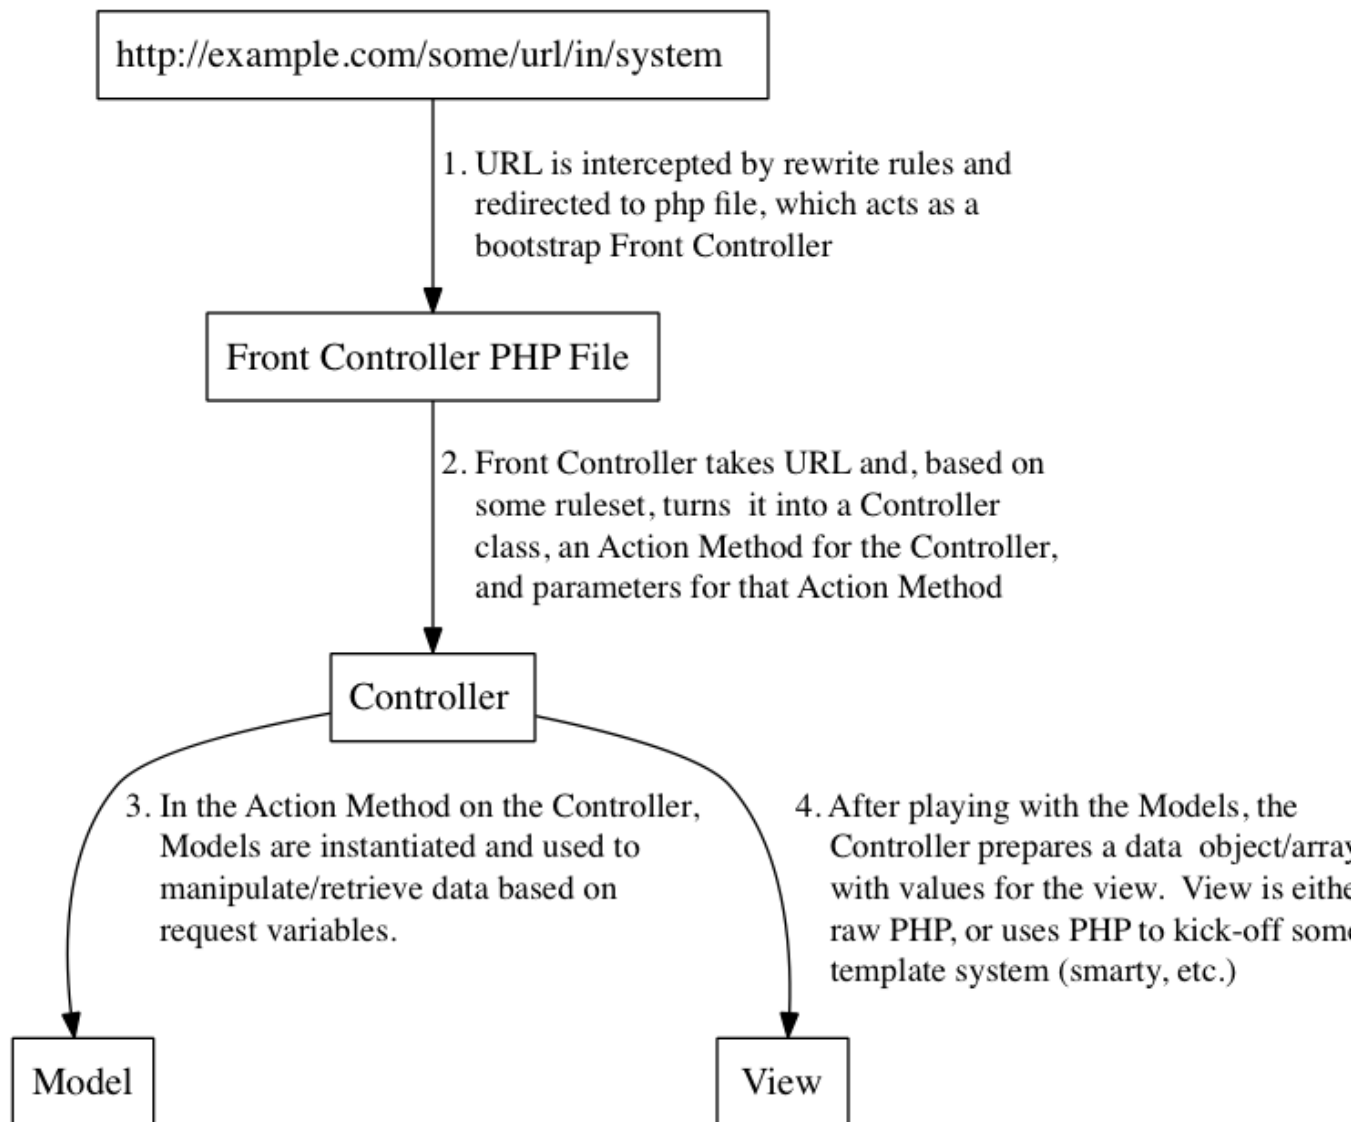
http://example.com/some/url/in/system

1. URL is intercepted by rewrite rules and redirected to php file, which acts as a bootstrap Front Controller

Front Controller PHP File

2. Front Controller takes URL and, based on some ruleset, turns it into a Controller class, an Action Method for the Controller, and parameters for that Action Method

Controller

3. In the Action Method on the Controller, Models are instantiated and used to manipulate/retrieve data based on request variables.

4. After playing with the Models, the Controller prepares a data object/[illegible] with values for the view. View is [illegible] raw PHP, or uses PHP to kick-off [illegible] template system (smarty, etc.)

Model

View